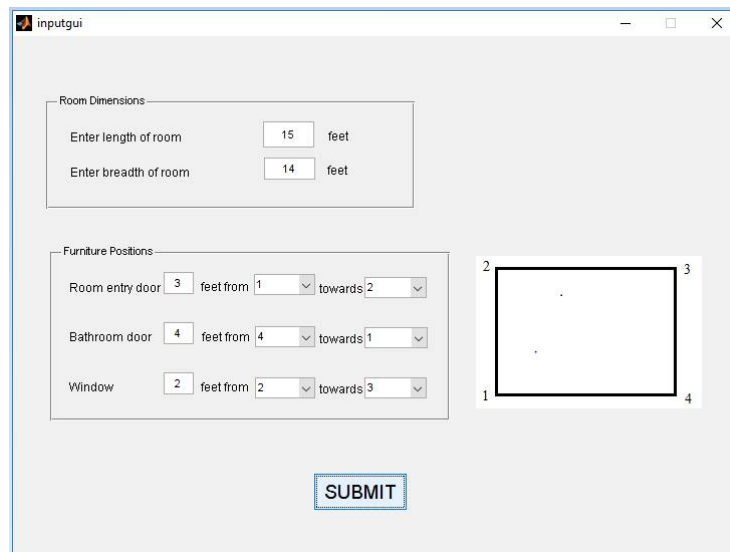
inputgui

Room Dimensions

Enter length of room 15 feet

Enter breadth of room 14 feet

Furniture Positions

Room entry door 3 feet from 1 towards 2

Bathroom door 4 feet from 4 towards 1

Window 2 feet from 2 towards 3

2 3

1 4

SUBMIT